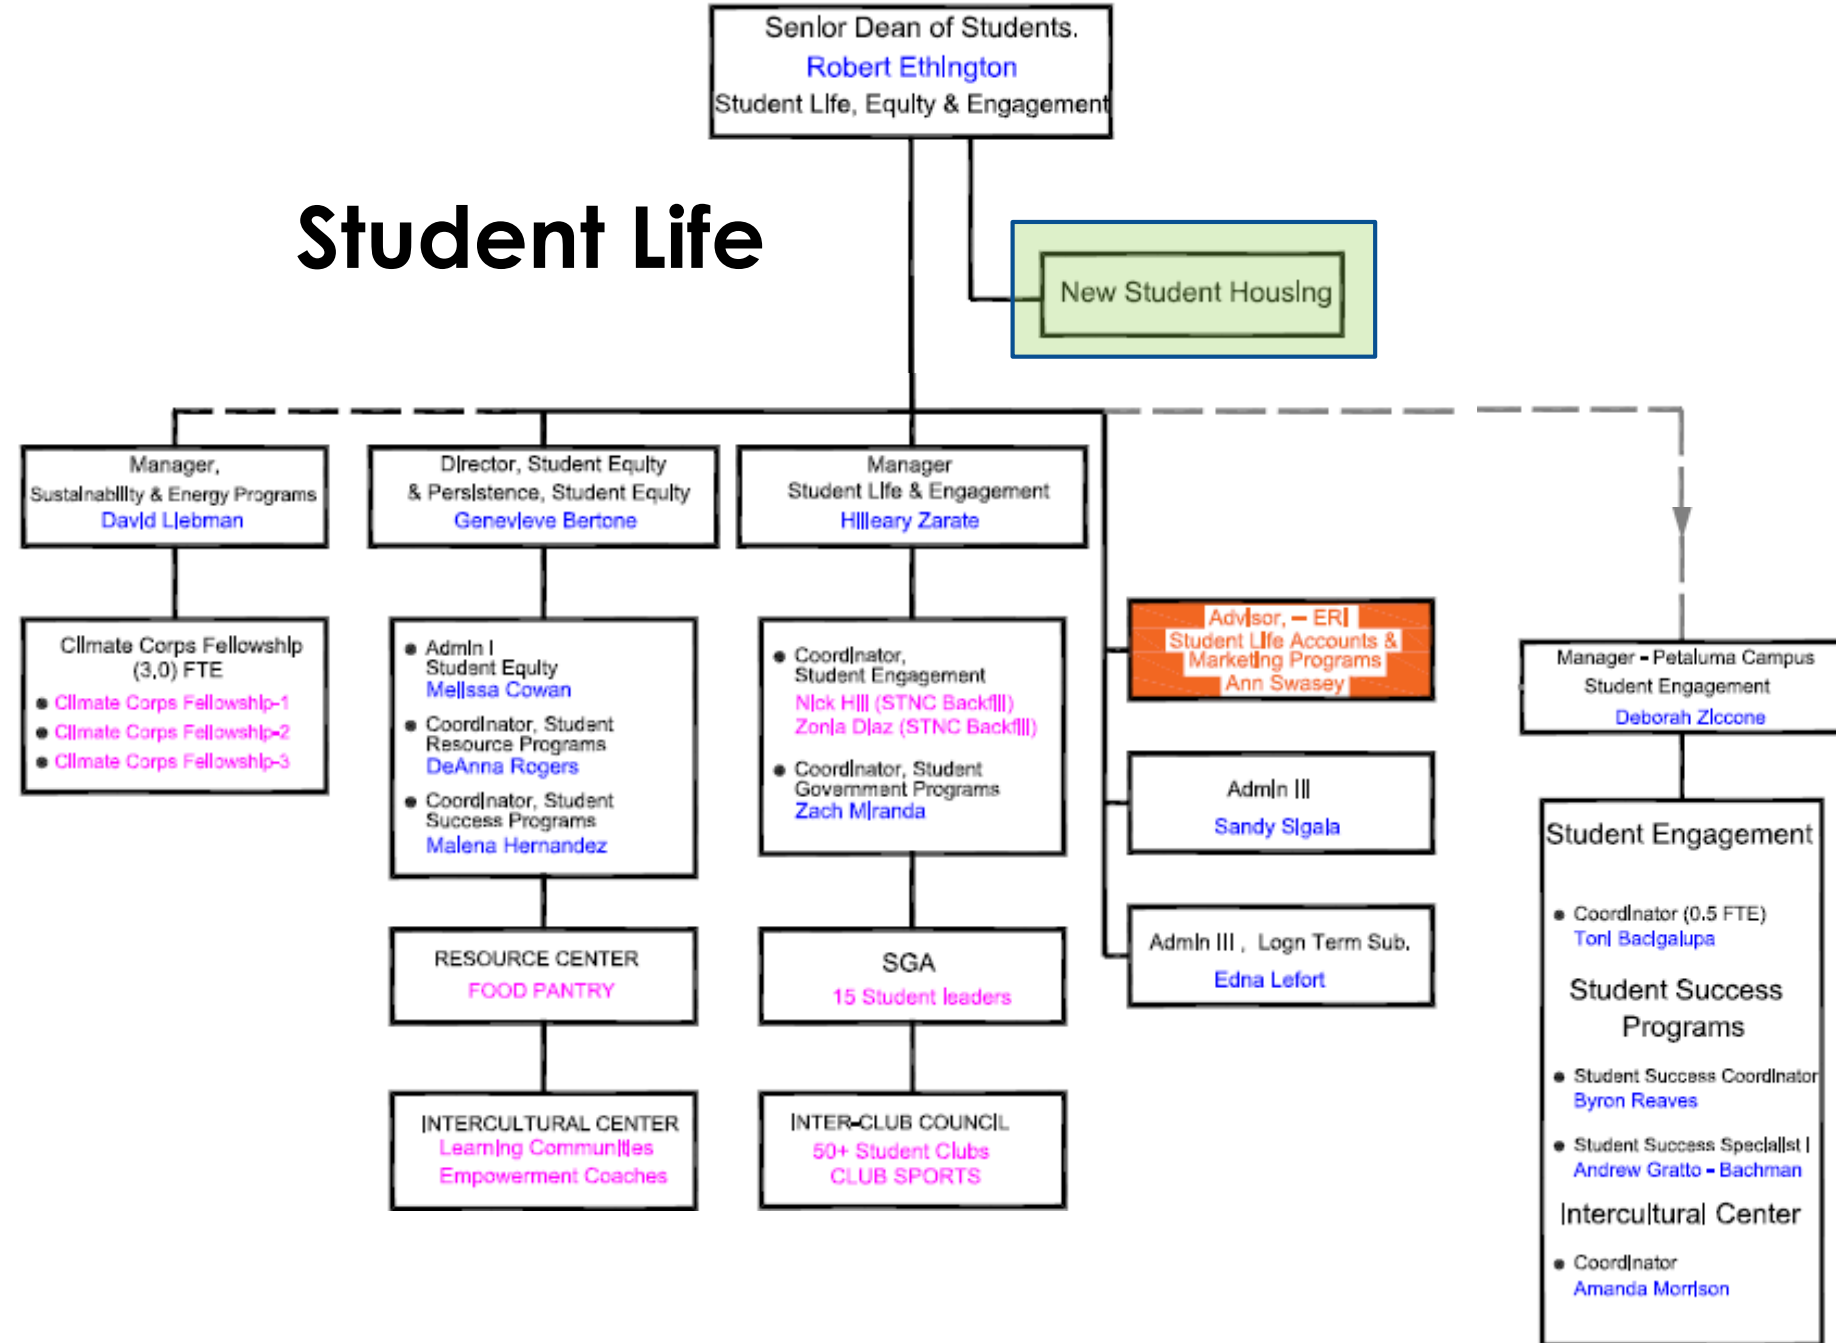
Senior Dean of Students.
Robert Ethington
Student Life, Equity & Engagement

Student Life

New Student Housing

Manager,
Sustainability & Energy Programs
David Liebman

Director, Student Equity
& Persistence, Student Equity
Genevieve Bertone

Manager
Student Life & Engagement
Hilleary Zarate

Climate Corps Fellowship
(3.0) FTE
- Climate Corps Fellowship-1
- Climate Corps Fellowship-2
- Climate Corps Fellowship-3

- Admin I
Student Equity
Melissa Cowan
- Coordinator, Student Resource Programs
DeAnna Rogers
- Coordinator, Student Success Programs
Malena Hernandez

- Coordinator,
Student Engagement
Nick Hill (STNC Backfill)
Zonia Diaz (STNC Backfill)
- Coordinator, Student Government Programs
Zach Miranda

Advisor, – ERI
Student Life Accounts &
Marketing Programs
Ann Swasey

Admin III
Sandy Sigala

Admin III , Logn Term Sub.
Edna Lefort

Manager - Petaluma Campus
Student Engagement
Deborah Ziccone

RESOURCE CENTER
FOOD PANTRY

SGA
15 Student leaders

INTERCULTURAL CENTER
Learning Communities
Empowerment Coaches

INTER-CLUB COUNCIL
50+ Student Clubs
CLUB SPORTS

Student Engagement
- Coordinator (0.5 FTE)
Toni Bacigalupa

Student Success Programs
- Student Success Coordinator
Byron Reaves
- Student Success Specialist I
Andrew Gratto - Bachman

Intercultural Center
- Coordinator
Amanda Morrison